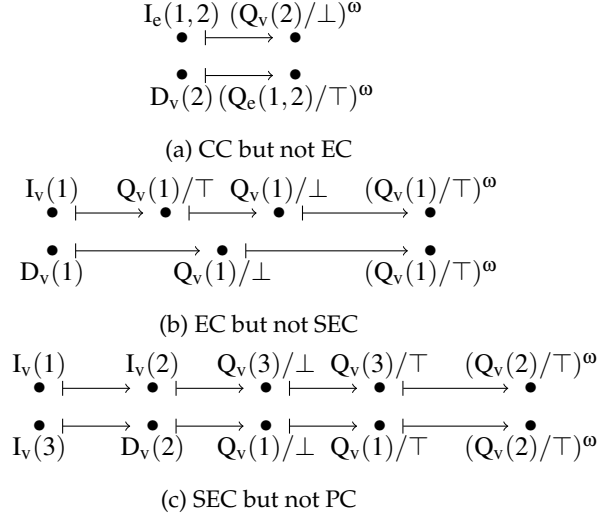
$I_e(1,2)$ $(Q_v(2)/\bot)^\omega$

$D_v(2)$ $(Q_e(1,2)/\top)^\omega$

(a) CC but not EC

$I_v(1)$ $Q_v(1)/\top$ $Q_v(1)/\bot$ $(Q_v(1)/\top)^\omega$

$D_v(1)$ $Q_v(1)/\bot$ $(Q_v(1)/\top)^\omega$

(b) EC but not SEC

$I_v(1)$ $I_v(2)$ $Q_v(3)/\bot$ $Q_v(3)/\top$ $(Q_v(2)/\top)^\omega$

$I_v(3)$ $D_v(2)$ $Q_v(1)/\bot$ $Q_v(1)/\top$ $(Q_v(2)/\top)^\omega$

(c) SEC but not PC